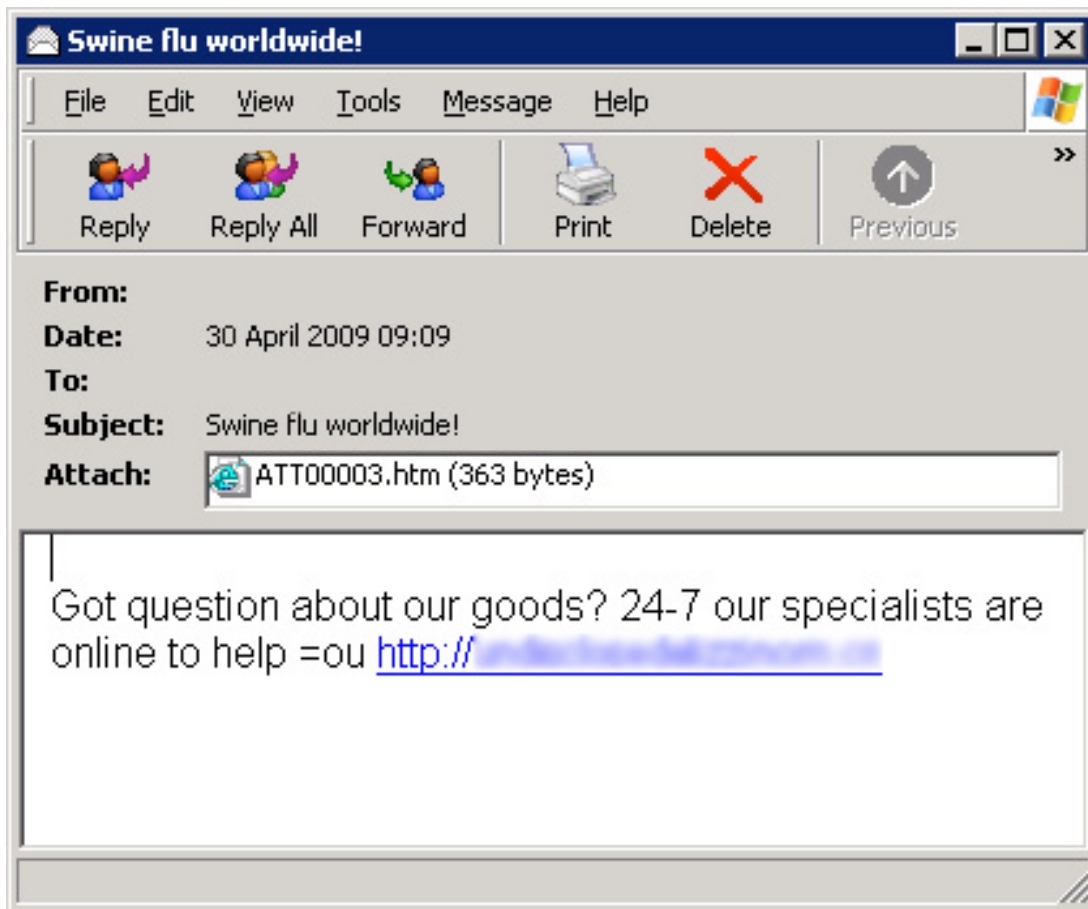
Swine flu worldwide!

File Edit View Tools Message Help

Reply Reply All Forward Print Delete Previous

From:
Date: 30 April 2009 09:09
To:
Subject: Swine flu worldwide!
Attach: ATT00003.htm (363 bytes)

Got question about our goods? 24-7 our specialists are online to help =ou http://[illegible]